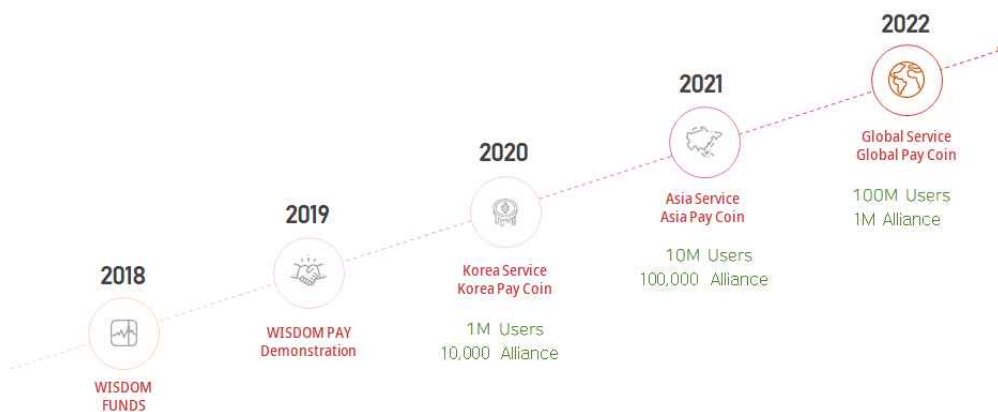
2018

WISDOM FUNDS

2019

WISDOM PAY Demonstration

2020

Korea Service Korea Pay Coin

1M Users
10,000 Alliance

2021

Asia Service Asia Pay Coin

10M Users
100,000 Alliance

2022

Global Service Global Pay Coin

100M Users
1M Alliance